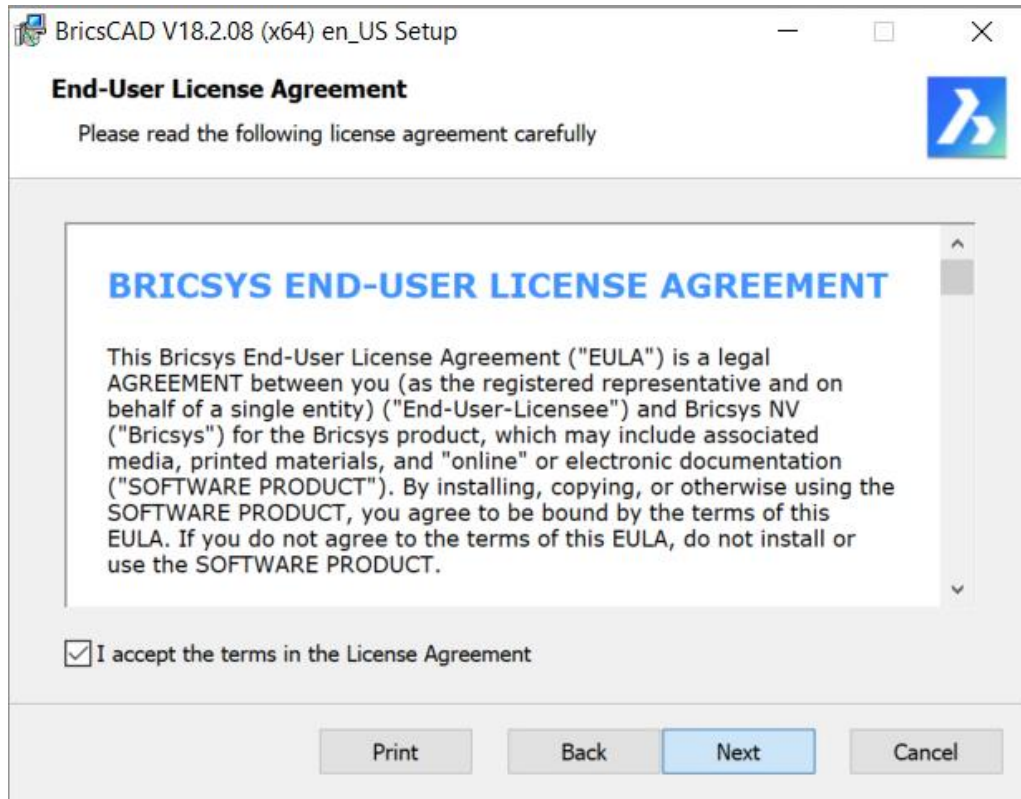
BricsCAD V18.2.08 (x64) en_US Setup

End-User License Agreement

Please read the following license agreement carefully

BRICSYS END-USER LICENSE AGREEMENT

This Bricsys End-User License Agreement ("EULA") is a legal AGREEMENT between you (as the registered representative and on behalf of a single entity) ("End-User-Licensee") and Bricsys NV ("Bricsys") for the Bricsys product, which may include associated media, printed materials, and "online" or electronic documentation ("SOFTWARE PRODUCT"). By installing, copying, or otherwise using the SOFTWARE PRODUCT, you agree to be bound by the terms of this EULA. If you do not agree to the terms of this EULA, do not install or use the SOFTWARE PRODUCT.

I accept the terms in the License Agreement

Print

Back

Next

Cancel